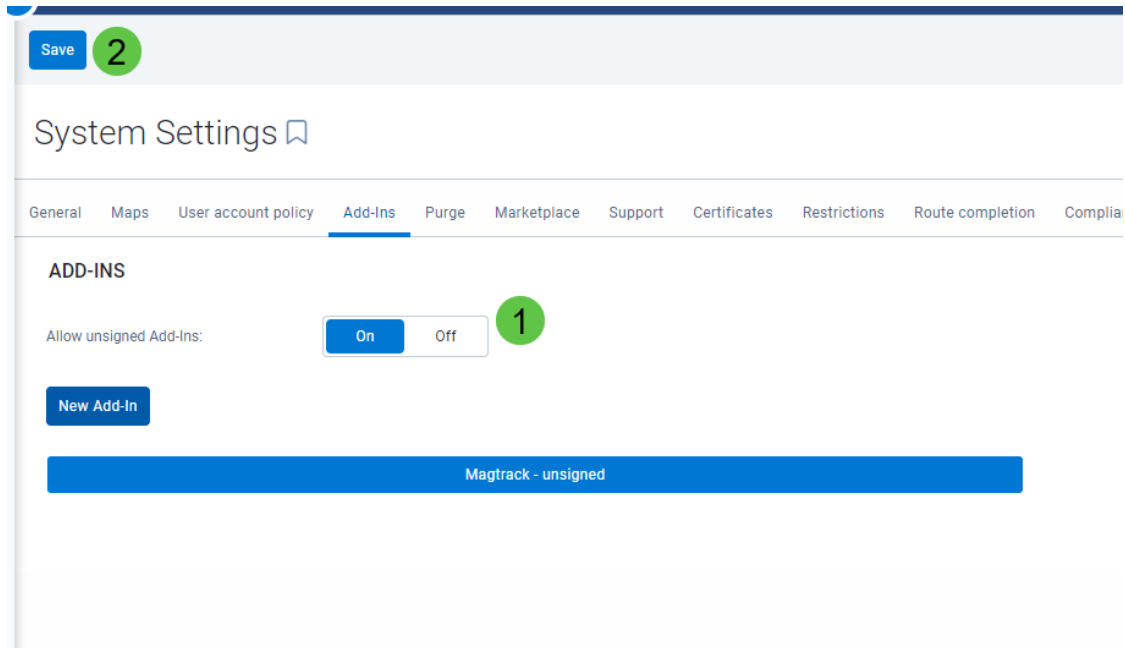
Save 2

System Settings

General Maps User account policy Add-Ins Purge Marketplace Support Certificates Restrictions Route completion Complia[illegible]

ADD-INS

Allow unsigned Add-Ins: On Off 1

New Add-In

Magtrack - unsigned